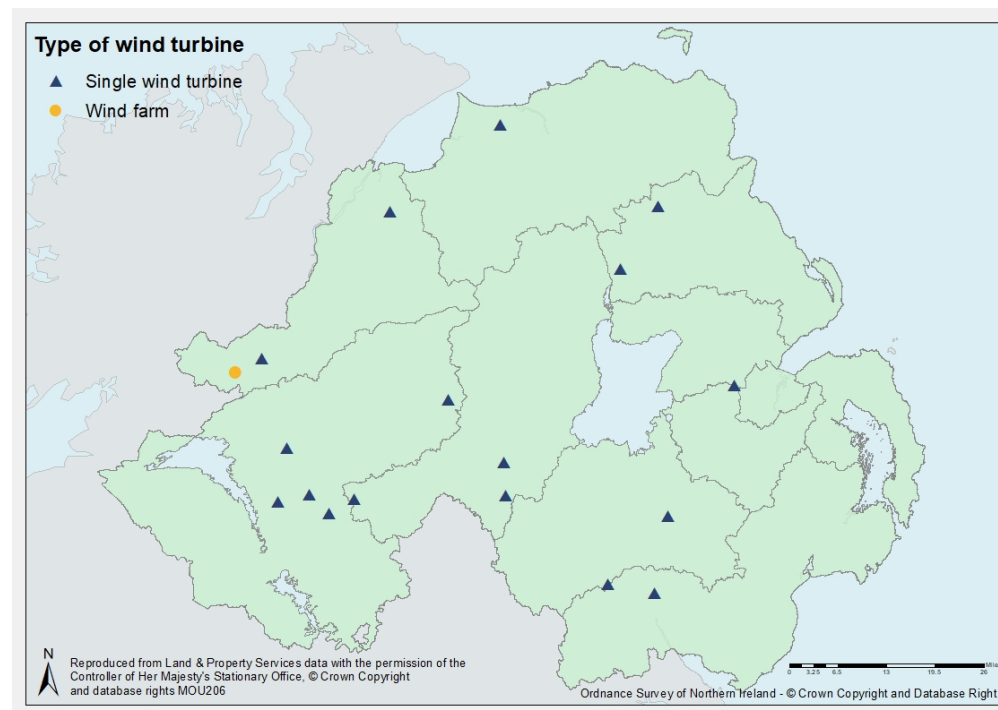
Type of wind turbine
Single wind turbine
Wind farm

N

Reproduced from Land & Property Services data with the permission of the Controller of Her Majesty's Stationary Office, © Crown Copyright and database rights MOU206

0 3.25 6.5 13 19.5 26 Mile

Ordnance Survey of Northern Ireland - © Crown Copyright and Database Right